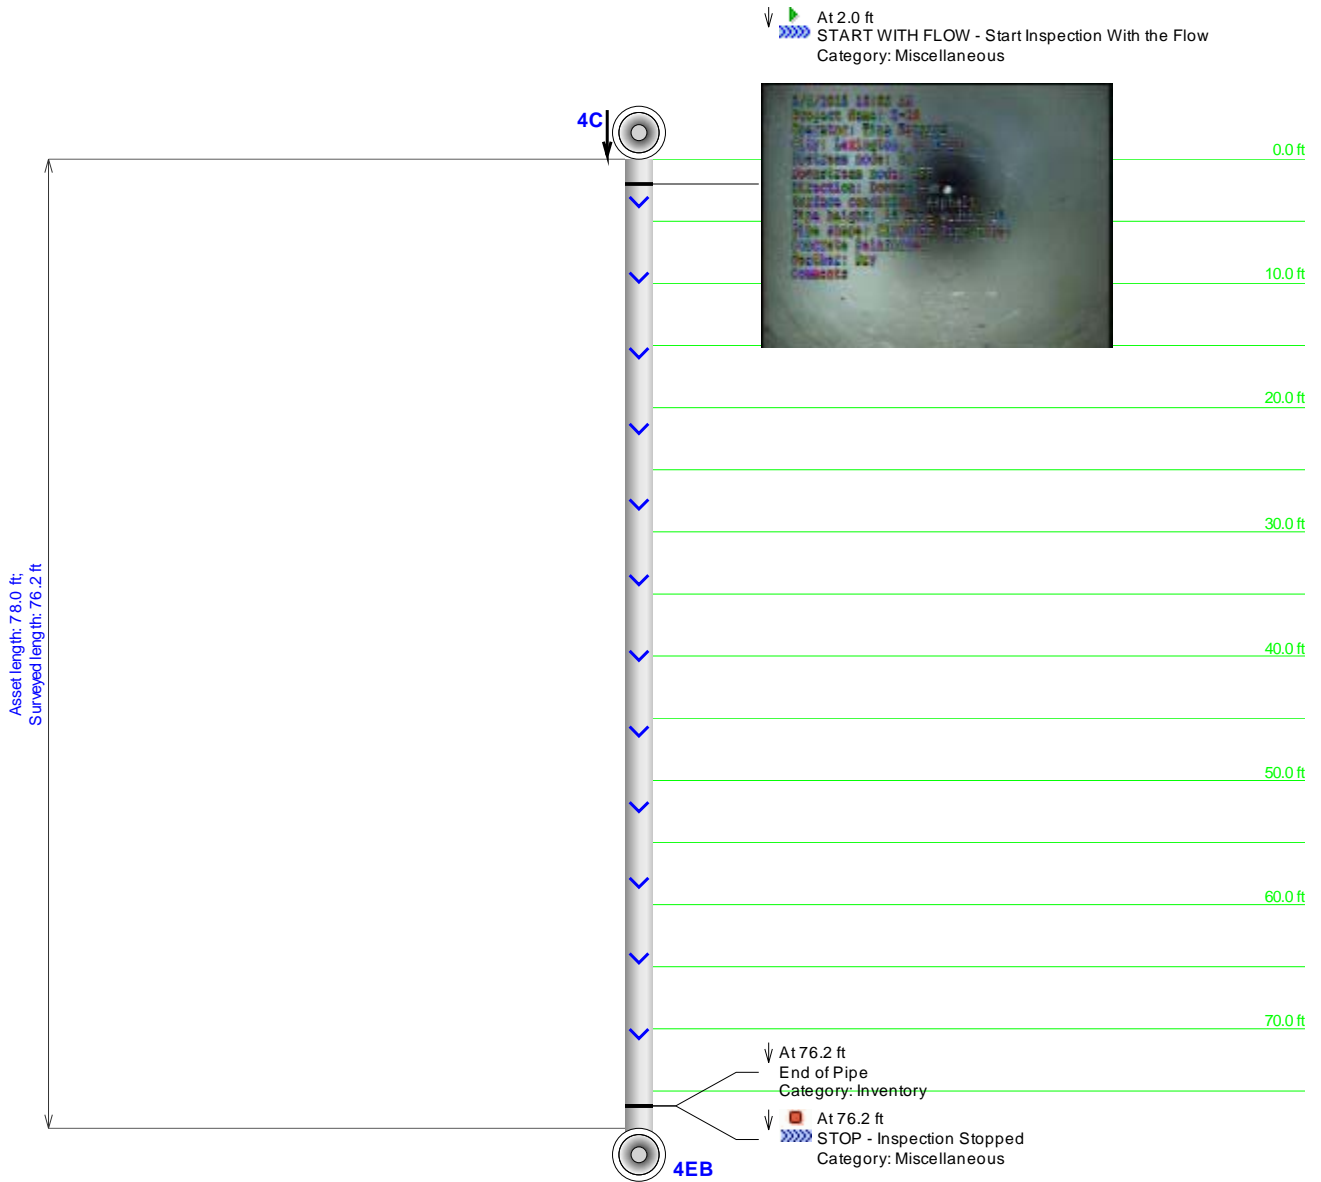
At 2.0 ft
START WITH FLOW - Start Inspection With the Flow
Category: Miscellaneous

4C

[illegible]

0.0 ft

10.0 ft

20.0 ft

30.0 ft

40.0 ft

50.0 ft

60.0 ft

70.0 ft

Asset length: 78.0 ft;
Surveyed length: 76.2 ft

At 76.2 ft
End of Pipe
Category: Inventory

At 76.2 ft
STOP - Inspection Stopped
Category: Miscellaneous

4EB